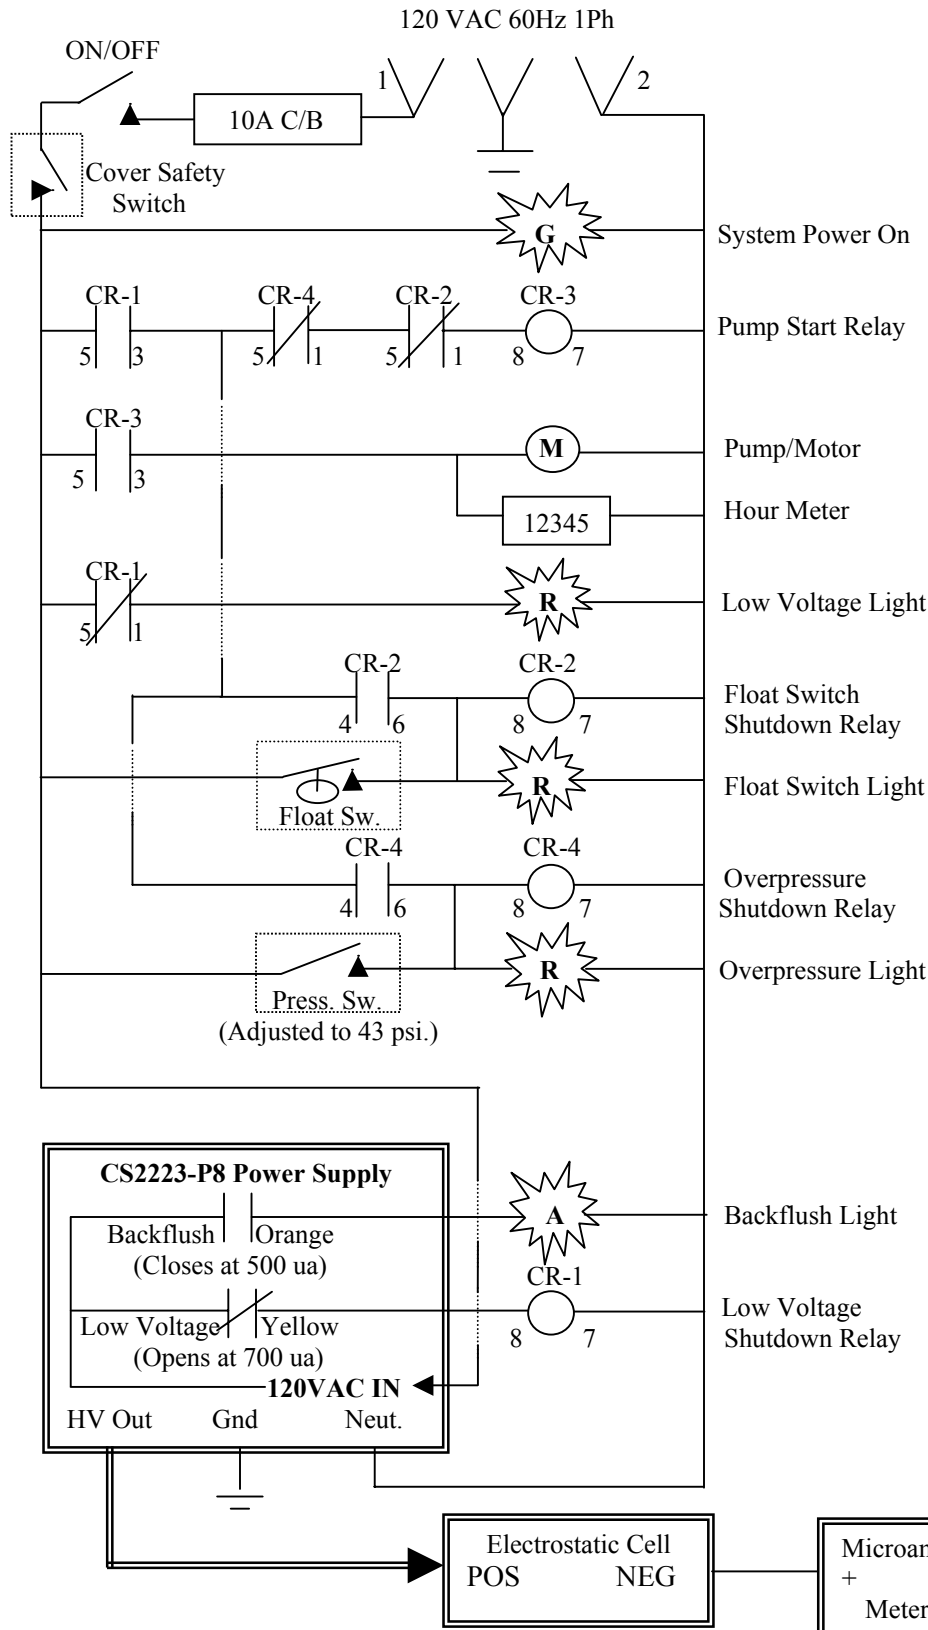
120 VAC 60Hz 1Ph

ON/OFF

1

2

10A C/B

Cover Safety Switch

G

System Power On

CR-1
5 3

CR-4
5 1

CR-2
5 1

CR-3
8 7

Pump Start Relay

CR-3
5 3

M

Pump/Motor

12345

Hour Meter

CR-1
5 1

R

Low Voltage Light

CR-2
4 6

CR-2
8 7

Float Switch Shutdown Relay

Float Sw.

R

Float Switch Light

CR-4
4 6

CR-4
8 7

Overpressure Shutdown Relay

Press. Sw.
(Adjusted to 43 psi.)

R

Overpressure Light

CS2223-P8 Power Supply

Backflush Orange
(Closes at 500 ua)

A

Backflush Light

CR-1
8 7

Low Voltage Yellow
(Opens at 700 ua)

Low Voltage Shutdown Relay

120VAC IN

HV Out Gnd Neut.

Electrostatic Cell
POS NEG

Microam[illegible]
+
Meter